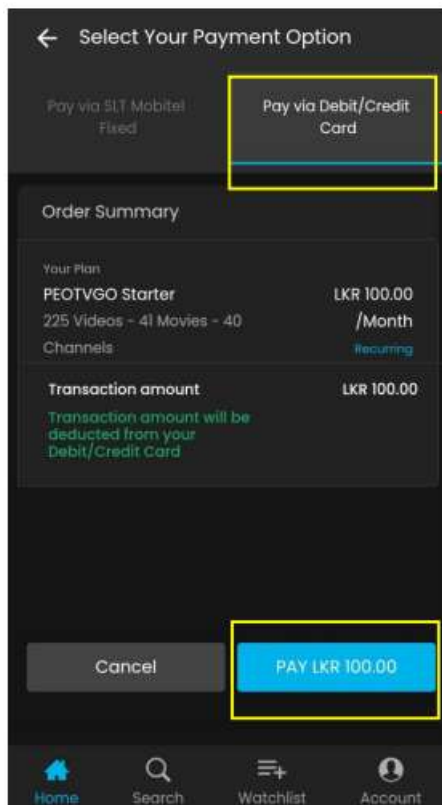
← Select Your Payment Option

Pay via SLT Mobitel Fixed

Pay via Debit/Credit Card

Order Summary

Your Plan

PEOTVGO Starter

LKR 100.00

225 Videos - 41 Movies - 40 Channels

/Month

Recurring

Transaction amount

LKR 100.00

Transaction amount will be deducted from your Debit/Credit Card

Cancel

PAY LKR 100.00

Home

Search

Watchlist

Account